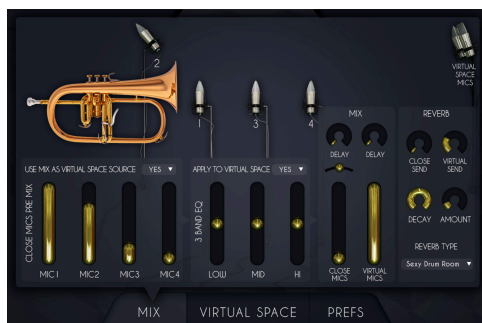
2

VIRTUAL SPACE MICS

1

3

4

MIX

DELAY

DELAY

REVERB

CLOSE SEND

VIRTUAL SEND

DECAY

AMOUNT

REVERB TYPE

Sexy Drum Room

USE MIX AS VIRTUAL SPACE SOURCE

YES

CLOSE MICS PRE MIX

MIC1

MIC2

MIC3

MIC4

APPLY TO VIRTUAL SPACE

YES

3 BAND EQ

LOW

MID

HI

CLOSE MICS

VIRTUAL MICS

MIX

VIRTUAL SPACE

PREFS